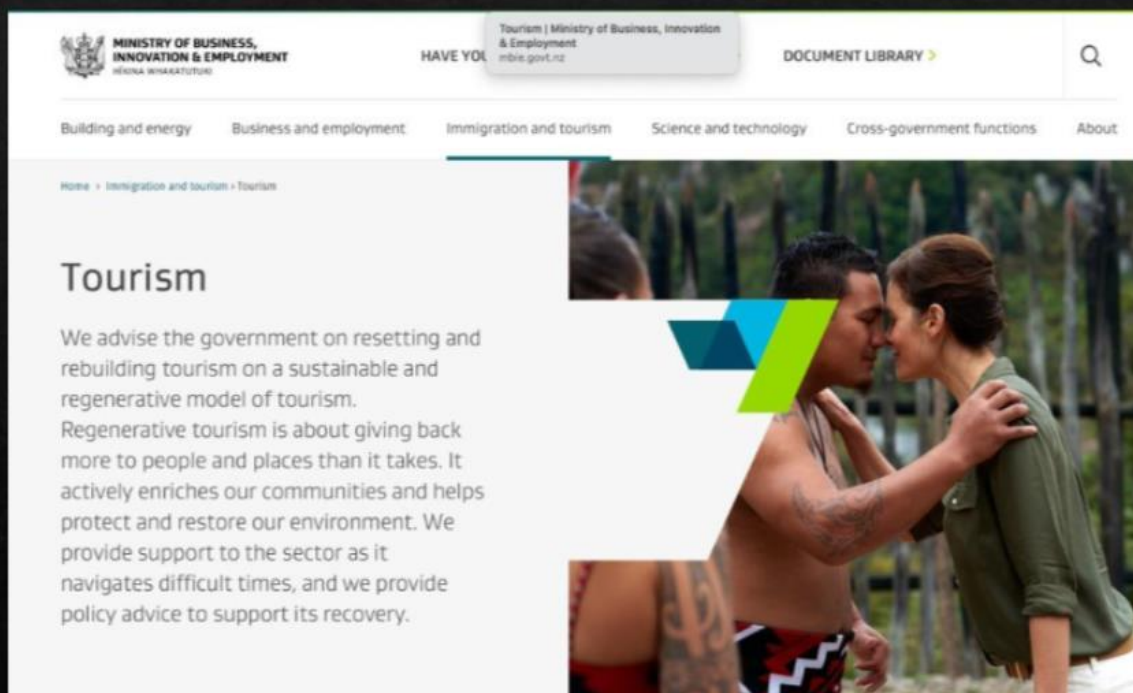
MINISTRY OF BUSINESS, INNOVATION & EMPLOYMENT
HĪKINA WHAKATUTUKI

HAVE YOU

Tourism | Ministry of Business, Innovation & Employment
mbie.govt.nz

DOCUMENT LIBRARY >

Building and energy | Business and employment | Immigration and tourism | Science and technology | Cross-government functions | About

Home > Immigration and tourism > Tourism

Tourism

We advise the government on resetting and rebuilding tourism on a sustainable and regenerative model of tourism. Regenerative tourism is about giving back more to people and places than it takes. It actively enriches our communities and helps protect and restore our environment. We provide support to the sector as it navigates difficult times, and we provide policy advice to support its recovery.